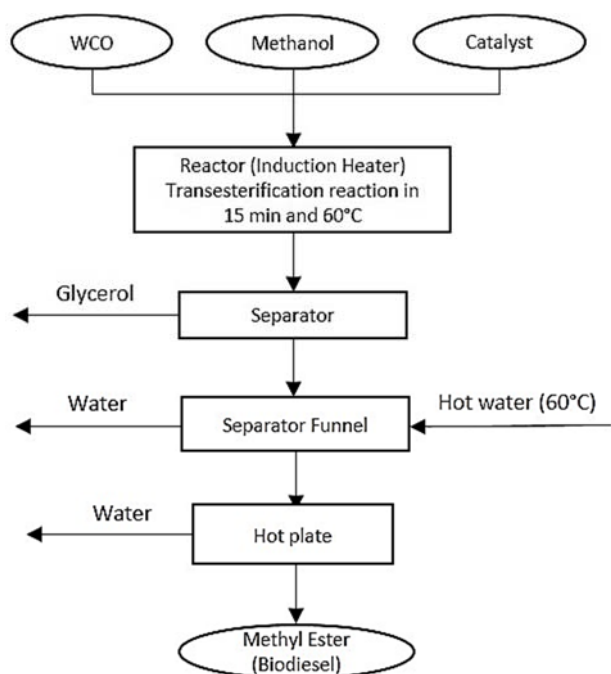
WCO

Methanol

Catalyst

Reactor (Induction Heater)
Transesterification reaction in
15 min and 60°C

Glycerol

Separator

Water

Separator Funnel

Hot water (60°C)

Water

Hot plate

Methyl Ester
(Biodiesel)